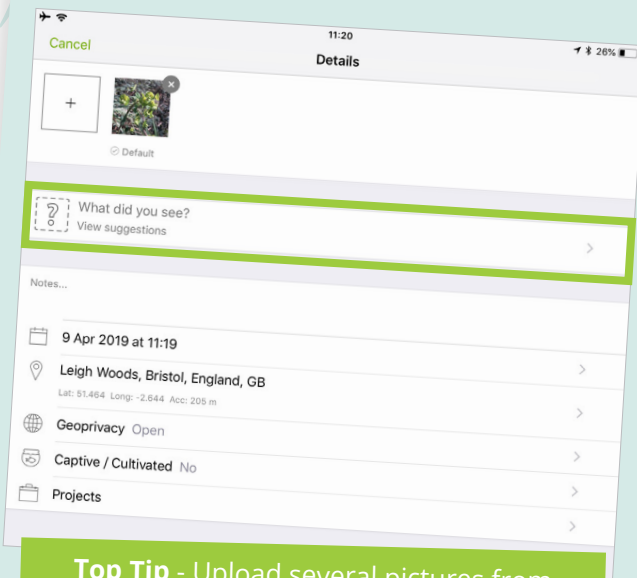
11:20

26%

Cancel

Details

+

Default

?

What did you see?

View suggestions

Notes...

9 Apr 2019 at 11:19

Leigh Woods, Bristol, England, GB

Lat: 51.464 Long: -2.644 Acc: 205 m

Geoprivacy Open

Captive / Cultivated No

Projects

Top Tip - Upload several pictures from